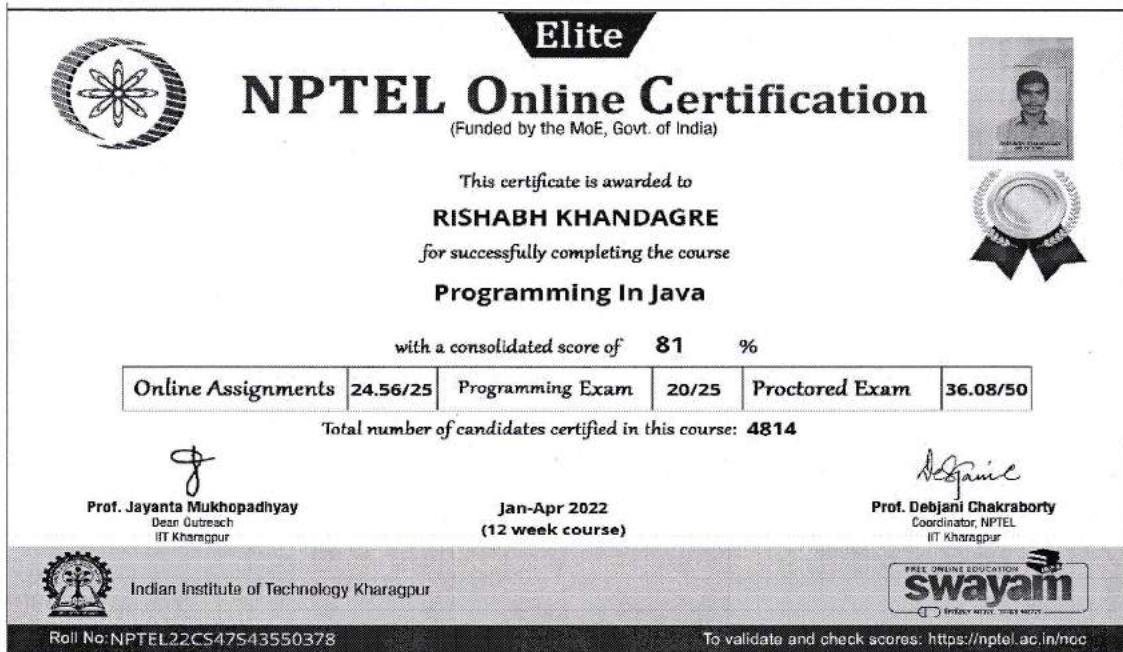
Elite

NPTEL Online Certification
(Funded by the MoE, Govt. of India)

This certificate is awarded to

RISHABH KHANDAGRE

for successfully completing the course

Programming In Java

with a consolidated score of 81 %

| Online Assignments | 24.56/25 | Programming Exam | 20/25 | Proctored Exam | 36.08/50 |
|---|---|---|---|---|---|

Total number of candidates certified in this course: 4814

Prof. Jayanta Mukhopadhyay
Dean Outreach
IIT Kharagpur

Jan-Apr 2022
(12 week course)

Prof. Debjani Chakraborty
Coordinator, NPTEL
IIT Kharagpur

Indian Institute of Technology Kharagpur

FREE ONLINE EDUCATION
swayam

Roll No: NPTEL22CS47S43550378

To validate and check scores: https://nptel.ac.in/noc